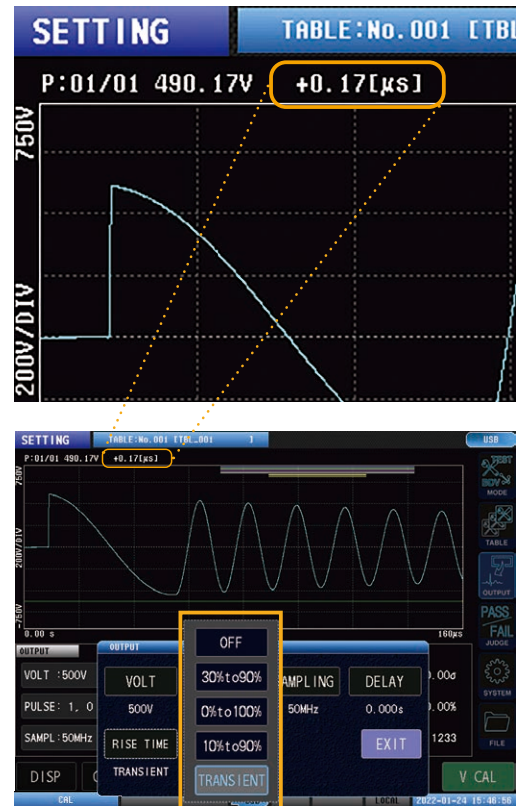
SETTING
TABLE:No.001 [TBL
P:01/01 490.17V +0.17[µs]
750V
200V/DIV

SETTING
TABLE:No.001 [TBL_001 1
USB
P:01/01 490.17V +0.17[µs]
750V
200V/DIV
-750V
0.00 s
160µs
TEST
BDV
MODE
TABLE
OUTPUT
PASS
FAIL
JUDGE
SYSTEM
FILE
OUTPUT
VOLT :500V
PULSE: 1, 0
SAMPL:50MHz
OUTPUT
VOLT
500V
RISE TIME
TRANSIENT
OFF
30%to90%
0%to100%
10%to90%
TRANSIENT
AMPLING
50MHz
DELAY
0.000s
EXIT
.00σ
.00%
1233
DISP
V CAL
CAL
LOCAL
2022-01-24 15:46:56